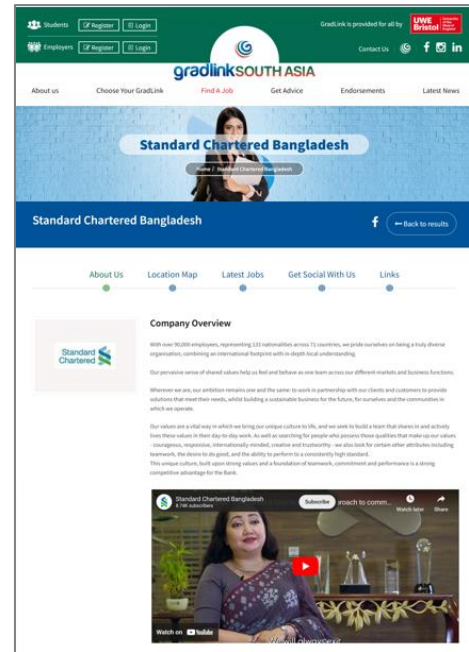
Students Register Login
Employers Register Login

GradLink is provided for all by UWE Bristol

Contact Us

gradlink SOUTH ASIA

About us | Choose Your GradLink | Find A Job | Get Advice | Endorsements | Latest News

Standard Chartered Bangladesh

Home / Standard Chartered Bangladesh

Standard Chartered Bangladesh

← Back to results

About Us | Location Map | Latest Jobs | Get Social With Us | Links

Standard Chartered

Company Overview

With over 90,000 employees, representing 131 nationalities across 71 countries, we pride ourselves on being a truly diverse organisation, combining an international footprint with in-depth local understanding.

Our pervasive sense of shared values help us feel and behave as one team across our different markets and business functions.

Wherever we are, our ambition remains one and the same: to work in partnership with our clients and customers to provide solutions that meet their needs, whilst building a sustainable business for the future, for ourselves and the communities in which we operate.

Our values are a vital way in which we bring our unique culture to life, and we seek to build a team that shares in and actively lives these values in their day-to-day work. As well as searching for people who possess those qualities that make up our values - courageous, responsive, internationally minded, creative and trustworthy - we also look for certain other attributes including teamwork, the desire to do good, and the ability to perform to a consistently high standard.
This unique culture, built upon strong values and a foundation of teamwork, commitment and performance is a strong competitive advantage for the Bank.

Standard Chartered Bangladesh
8.7K subscribers
Subscribe
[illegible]roach to comm...
Watch later
Share
Watch on YouTube
We will always exit